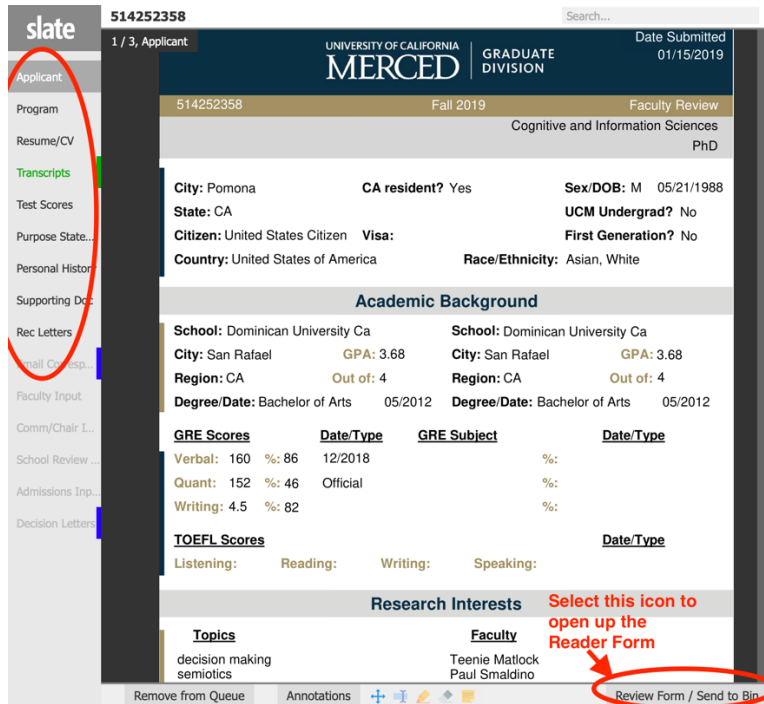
slate
514252358
Search...
1 / 3, Applicant
Applicant
Program
Resume/CV
Transcripts
Test Scores
Purpose State...
Personal Histor
Supporting Do
Rec Letters
Email Corresp...
Faculty Input
Comm/Chair I...
School Review ...
Admissions Inp...
Decision Letters

UNIVERSITY OF CALIFORNIA MERCED | GRADUATE DIVISION
Date Submitted 01/15/2019

514252358 Fall 2019 Faculty Review
Cognitive and Information Sciences
PhD

City: Pomona CA resident? Yes Sex/DOB: M 05/21/1988
State: CA UCM Undergrad? No
Citizen: United States Citizen Visa: First Generation? No
Country: United States of America Race/Ethnicity: Asian, White

Academic Background

School: Dominican University Ca School: Dominican University Ca
City: San Rafael GPA: 3.68 City: San Rafael GPA: 3.68
Region: CA Out of: 4 Region: CA Out of: 4
Degree/Date: Bachelor of Arts 05/2012 Degree/Date: Bachelor of Arts 05/2012

| GRE Scores | | Date/Type | GRE Subject | Date/Type |
|---|---|---|---|---|
| Verbal: 160 | %: 86 | 12/2018 | %: | |
| Quant: 152 | %: 46 | Official | %: | |
| Writing: 4.5 | %: 82 | | %: | |

TOEFL Scores Date/Type
Listening: Reading: Writing: Speaking:

Research Interests
Select this icon to open up the Reader Form

Topics Faculty
decision making Teenie Matlock
semiotics Paul Smaldino

Remove from Queue Annotations Review Form / Send to Bin